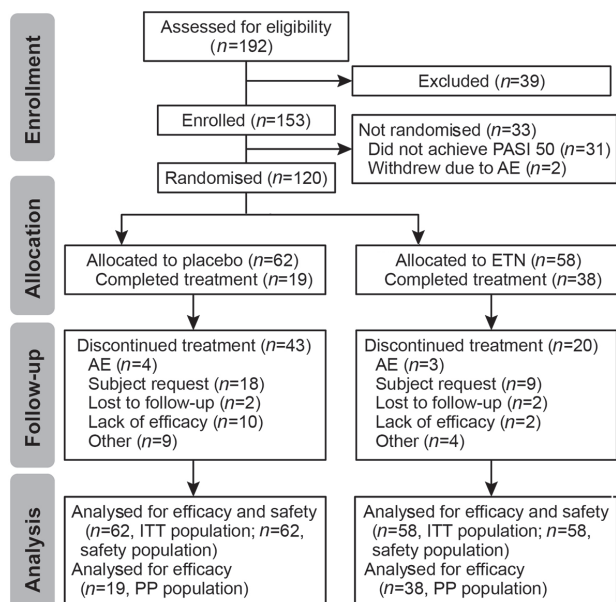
Enrollment

Assessed for eligibility ($n$=192)

Excluded ($n$=39)

Enrolled ($n$=153)

Not randomised ($n$=33)
Did not achieve PASI 50 ($n$=31)
Withdrew due to AE ($n$=2)

Randomised ($n$=120)

Allocation

Allocated to placebo ($n$=62)
Completed treatment ($n$=19)

Allocated to ETN ($n$=58)
Completed treatment ($n$=38)

Follow-up

Discontinued treatment ($n$=43)
AE ($n$=4)
Subject request ($n$=18)
Lost to follow-up ($n$=2)
Lack of efficacy ($n$=10)
Other ($n$=9)

Discontinued treatment ($n$=20)
AE ($n$=3)
Subject request ($n$=9)
Lost to follow-up ($n$=2)
Lack of efficacy ($n$=2)
Other ($n$=4)

Analysis

Analysed for efficacy and safety ($n$=62, ITT population; $n$=62, safety population)
Analysed for efficacy ($n$=19, PP population)

Analysed for efficacy and safety ($n$=58, ITT population; $n$=58, safety population)
Analysed for efficacy ($n$=38, PP population)